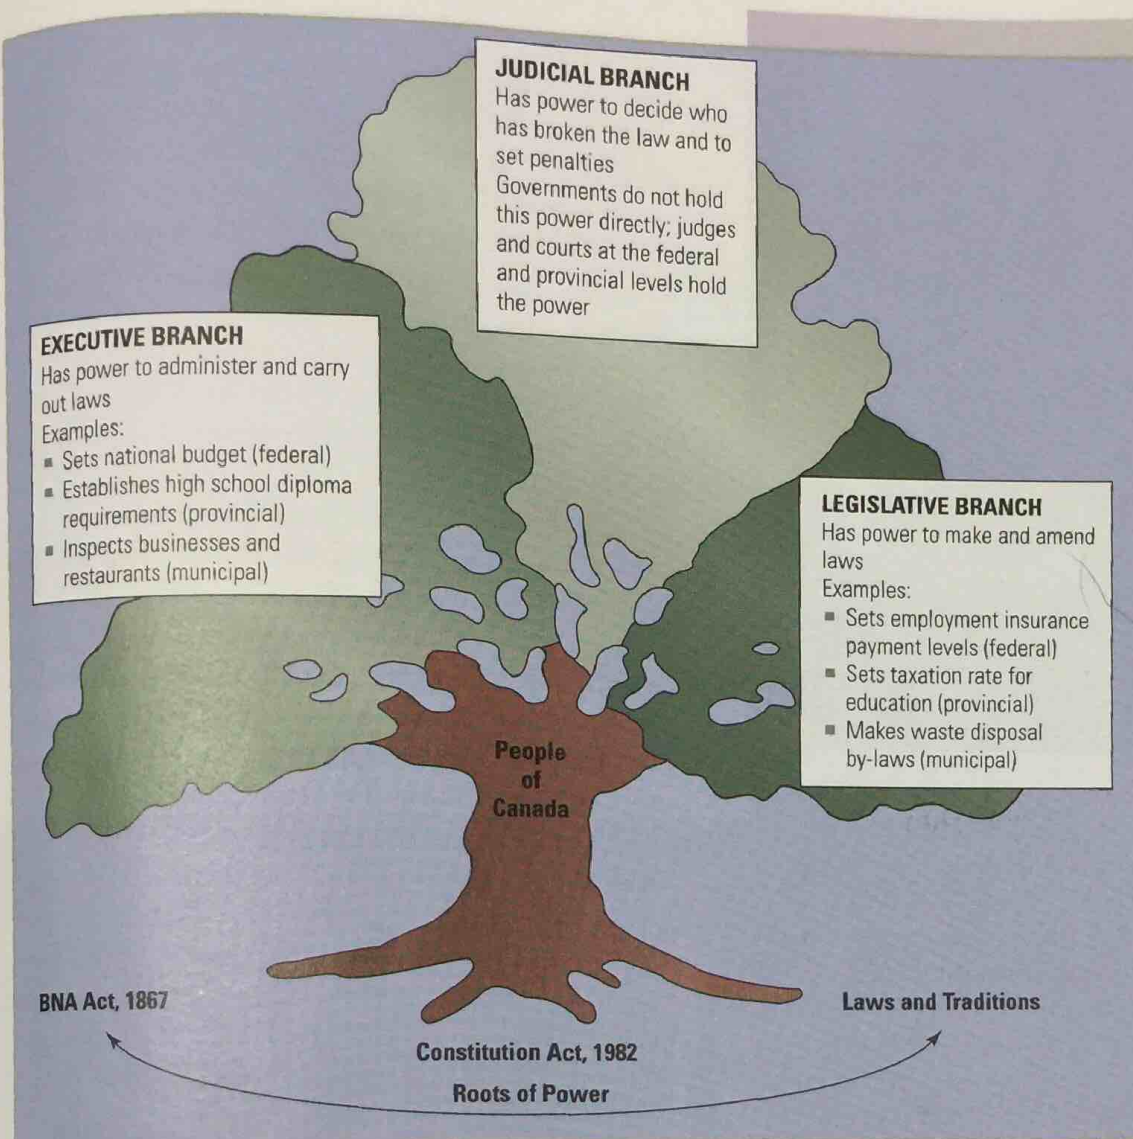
JUDICIAL BRANCH
Has power to decide who has broken the law and to set penalties
Governments do not hold this power directly; judges and courts at the federal and provincial levels hold the power

EXECUTIVE BRANCH
Has power to administer and carry out laws
Examples:
- Sets national budget (federal)
- Establishes high school diploma requirements (provincial)
- Inspects businesses and restaurants (municipal)

LEGISLATIVE BRANCH
Has power to make and amend laws
Examples:
- Sets employment insurance payment levels (federal)
- Sets taxation rate for education (provincial)
- Makes waste disposal by-laws (municipal)

People of Canada

BNA Act, 1867

Laws and Traditions

Constitution Act, 1982

Roots of Power